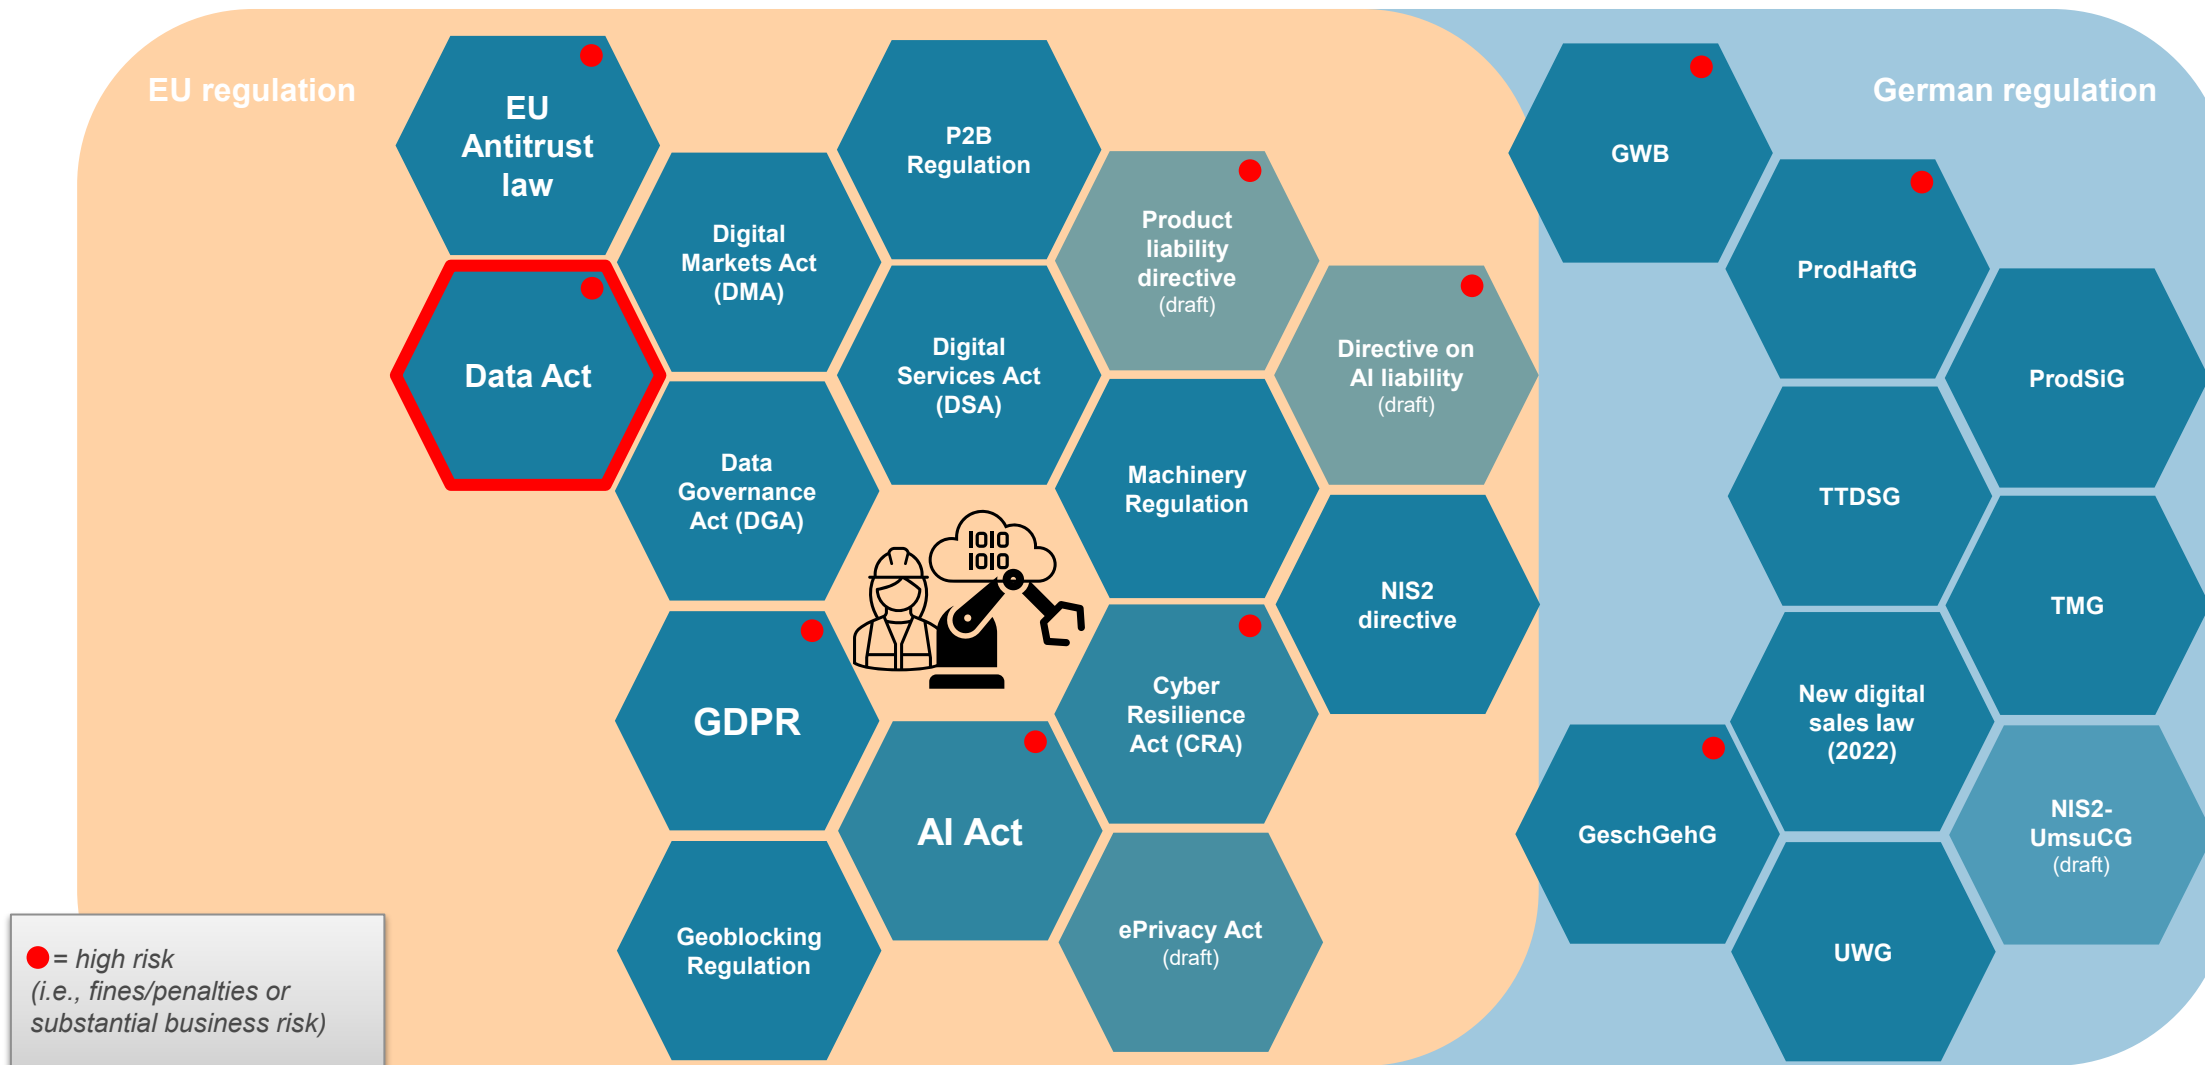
EU regulation

EU Antitrust law

Data Act

Digital Markets Act (DMA)

Data Governance Act (DGA)

GDPR

Geoblocking Regulation

P2B Regulation

Digital Services Act (DSA)

1010
1010

AI Act

Product liability directive (draft)

Machinery Regulation

Cyber Resilience Act (CRA)

ePrivacy Act (draft)

Directive on AI liability (draft)

NIS2 directive

German regulation

GWB

ProdHaftG

ProdSiG

TTDSG

TMG

New digital sales law (2022)

GeschGehG

NIS2-UmsuCG (draft)

UWG

= high risk (i.e., fines/penalties or substantial business risk)